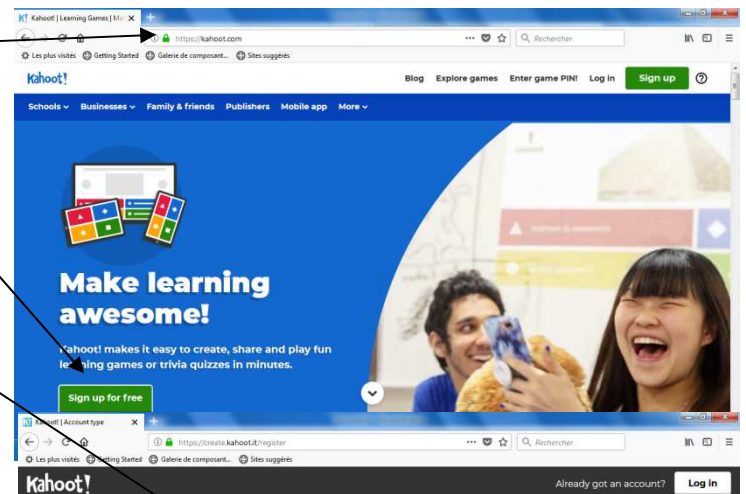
Kahoot! | Learning Games | Ma ×

https://kahoot.com

Rechercher

Les plus visités  Getting Started  Galerie de composant...  Sites suggérés

Kahoot!

Blog  Explore games  Enter game PIN!  Log in  Sign up

Schools  Businesses  Family & friends  Publishers  Mobile app  More

Make learning awesome!

Kahoot! makes it easy to create, share and play fun learning games or trivia quizzes in minutes.

Sign up for free

Kahoot! | Account type ×

https://create.kahoot.it/register

Rechercher

Les plus visités  Getting Started  Galerie de composant...  Sites suggérés

Kahoot!

Already got an account?  Log in